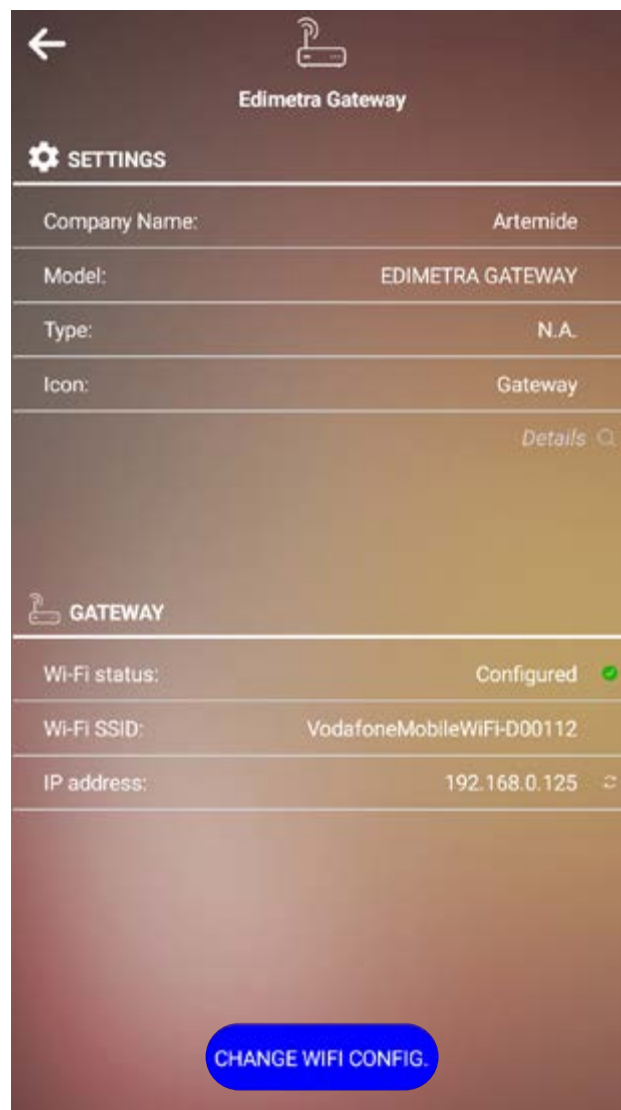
Edimetra Gateway

SETTINGS

Company Name: Artemide

Model: EDIMETRA GATEWAY

Type: N.A.

Icon: Gateway

Details

GATEWAY

Wi-Fi status: Configured

Wi-Fi SSID: VodafoneMobileWiFi-D00112

IP address: 192.168.0.125

CHANGE WIFI CONFIG.